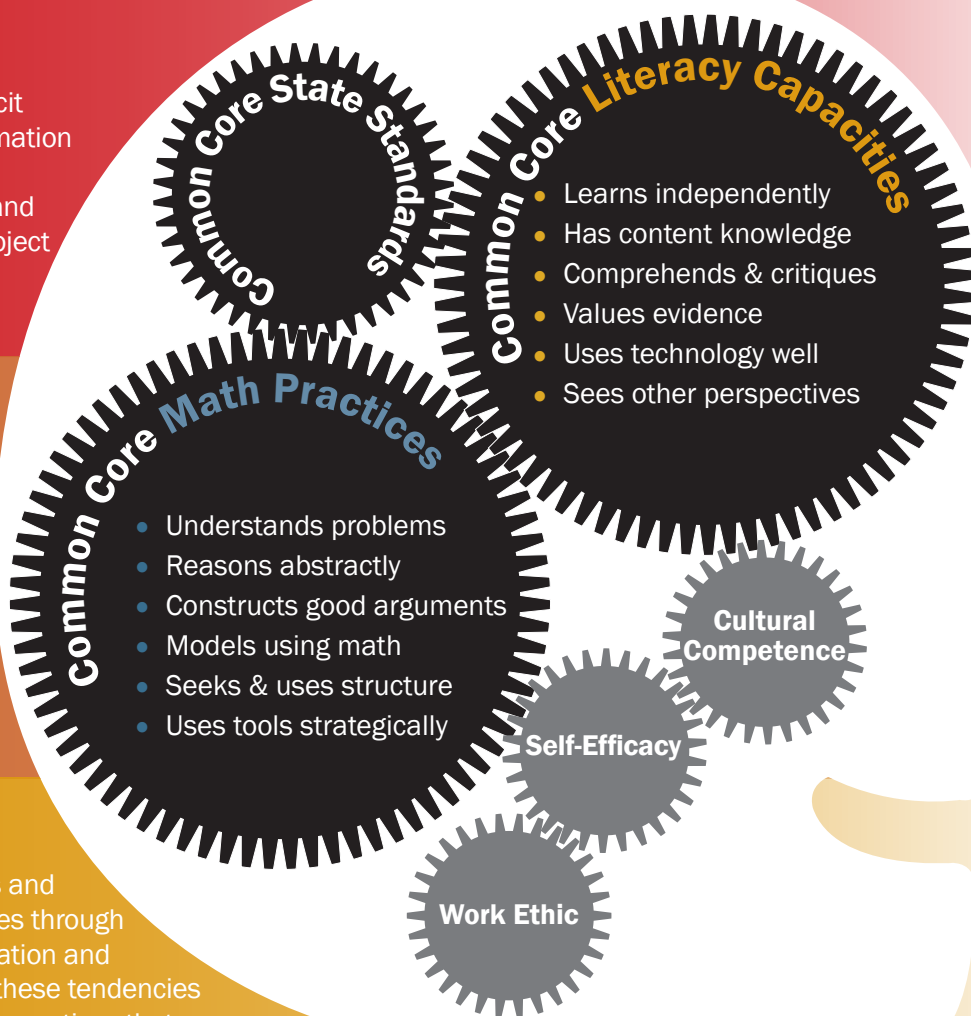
cit
nation

nd
oject

Common Core State Standards

Common Core Literacy Capacities
- Learns independently
- Has content knowledge
- Comprehends & critiques
- Values evidence
- Uses technology well
- Sees other perspectives

Common Core Math Practices
- Understands problems
- Reasons abstractly
- Constructs good arguments
- Models using math
- Seeks & uses structure
- Uses tools strategically

Cultural Competence

Self-Efficacy

Work Ethic

s and
es through
ation and
these tendencies